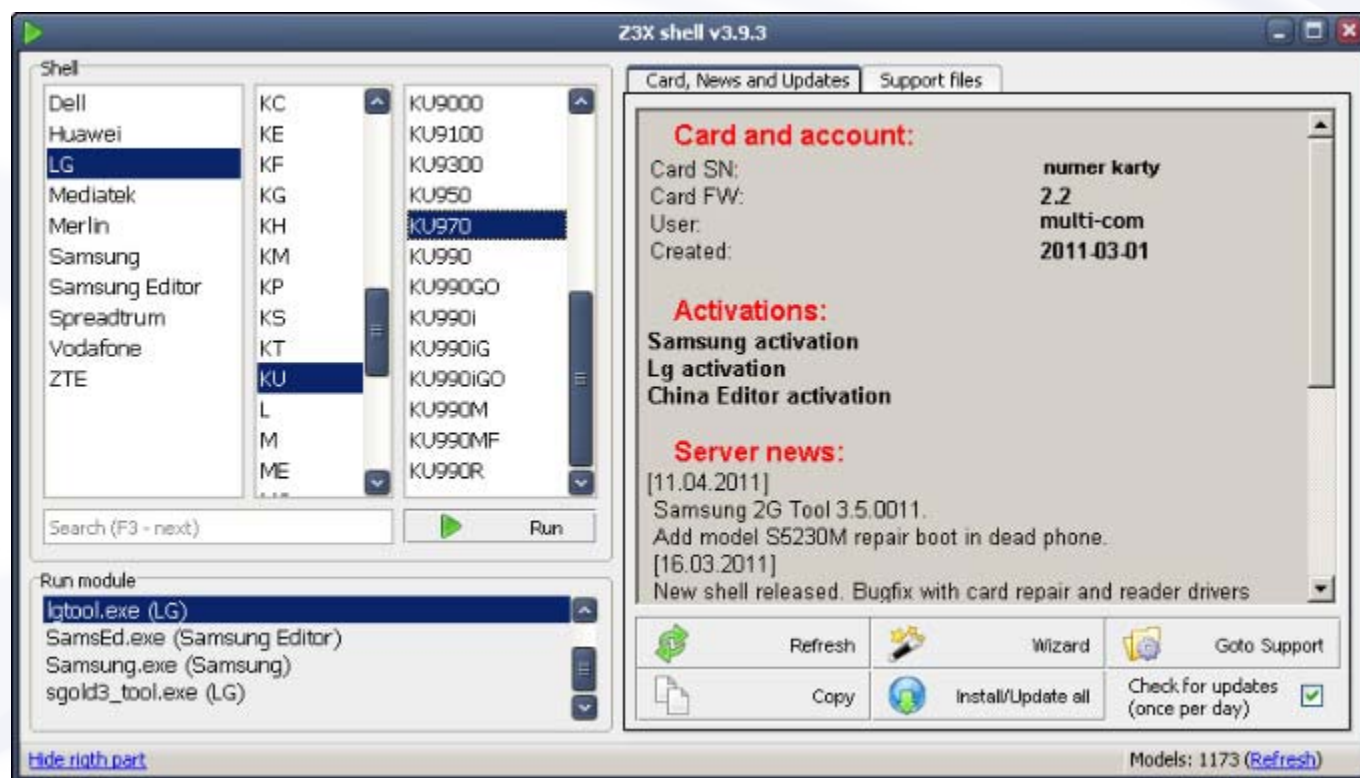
Z3X shell v3.9.3

Shell

Dell
Huawei
LG
Mediatek
Merlin
Samsung
Samsung Editor
Spreadtrum
Vodafone
ZTE

KC
KE
KF
KG
KH
KM
KP
KS
KT
KU
L
M
ME

KU9000
KU9100
KU9300
KU950
KU970
KU990
KU990GO
KU990i
KU990iG
KU990iGO
KU990M
KU990MF
KU990R

Search (F3 - next)

Run

Run module

lgtool.exe (LG)
SamsEd.exe (Samsung Editor)
Samsung.exe (Samsung)
sgold3_tool.exe (LG)

Card, News and Updates | Support files

Card and account:

| | |
|---|---|
| Card SN: | numer karty |
| Card FW: | 2.2 |
| User: | multi-com |
| Created: | 2011-03-01 |

Activations:

Samsung activation
Lg activation
China Editor activation

Server news:

[11.04.2011]
Samsung 2G Tool 3.5.0011.
Add model S5230M repair boot in dead phone.
[16.03.2011]
New shell released. Bugfix with card repair and reader drivers

Refresh
Wizard
Goto Support
Copy
Install/Update all
Check for updates (once per day)

Hide rigth part

Models: 1173 (Refresh)